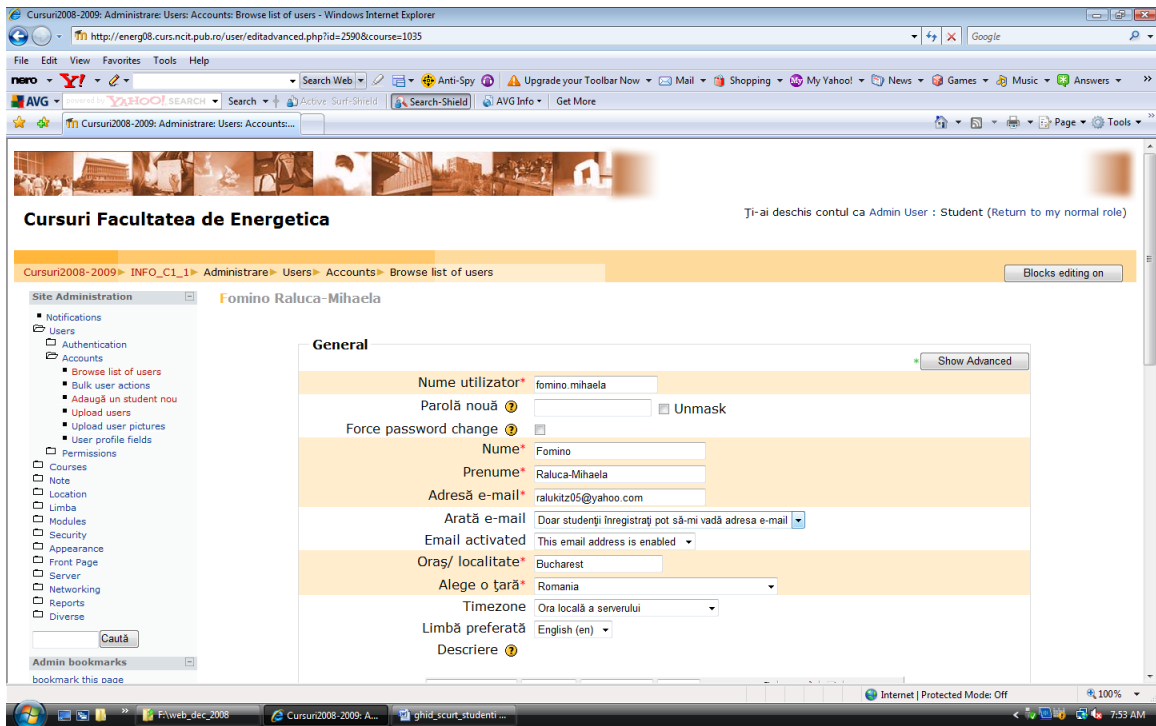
Cursuri2008-2009: Administrare: Users: Accounts: Browse list of users - Windows Internet Explorer

http://energ08.curs.ncit.pub.ro/user/editadvanced.php?id=2590&course=1035

Google

File Edit View Favorites Tools Help

nero Y! Search Web Anti-Spy Upgrade your Toolbar Now Mail Shopping My Yahoo! News Games Music Answers

AVG YAHOO! SEARCH Search Active Surf-Shield Search-Shield AVG Info Get More

Cursuri2008-2009: Administrare: Users: Accounts:...

Page Tools

Cursuri Facultatea de Energetica

Ți-ai deschis contul ca Admin User : Student (Return to my normal role)

Cursuri2008-2009 ▶ INFO_C1_1 ▶ Administrare ▶ Users ▶ Accounts ▶ Browse list of users

Blocks editing on

Site Administration

Notifications
Users
Authentication
Accounts
Browse list of users
Bulk user actions
Adaugă un student nou
Upload users
Upload user pictures
User profile fields
Permissions
Courses
Note
Location
Limba
Modules
Security
Appearance
Front Page
Server
Networking
Reports
Diverse

Caută

Admin bookmarks

bookmark this page

Fomino Raluca-Mihaela

General

Show Advanced

Nume utilizator* fomino.mihaela
Parolă nouă Unmask
Force password change
Nume* Fomino
Prenume* Raluca-Mihaela
Adresă e-mail* ralukitz05@yahoo.com
Arată e-mail Doar studenții înregistrați pot să-mi vadă adresa e-mail
Email activated This email address is enabled
Oraș/ localitate* Bucharest
Alege o țară* Romania
Timezone Ora locală a serverului
Limbă preferată English (en)
Descriere

Internet | Protected Mode: Off 100%

F:\web_dec_2008 Cursuri2008-2009: A... ghid_scurt_studenti ... 7:53 AM